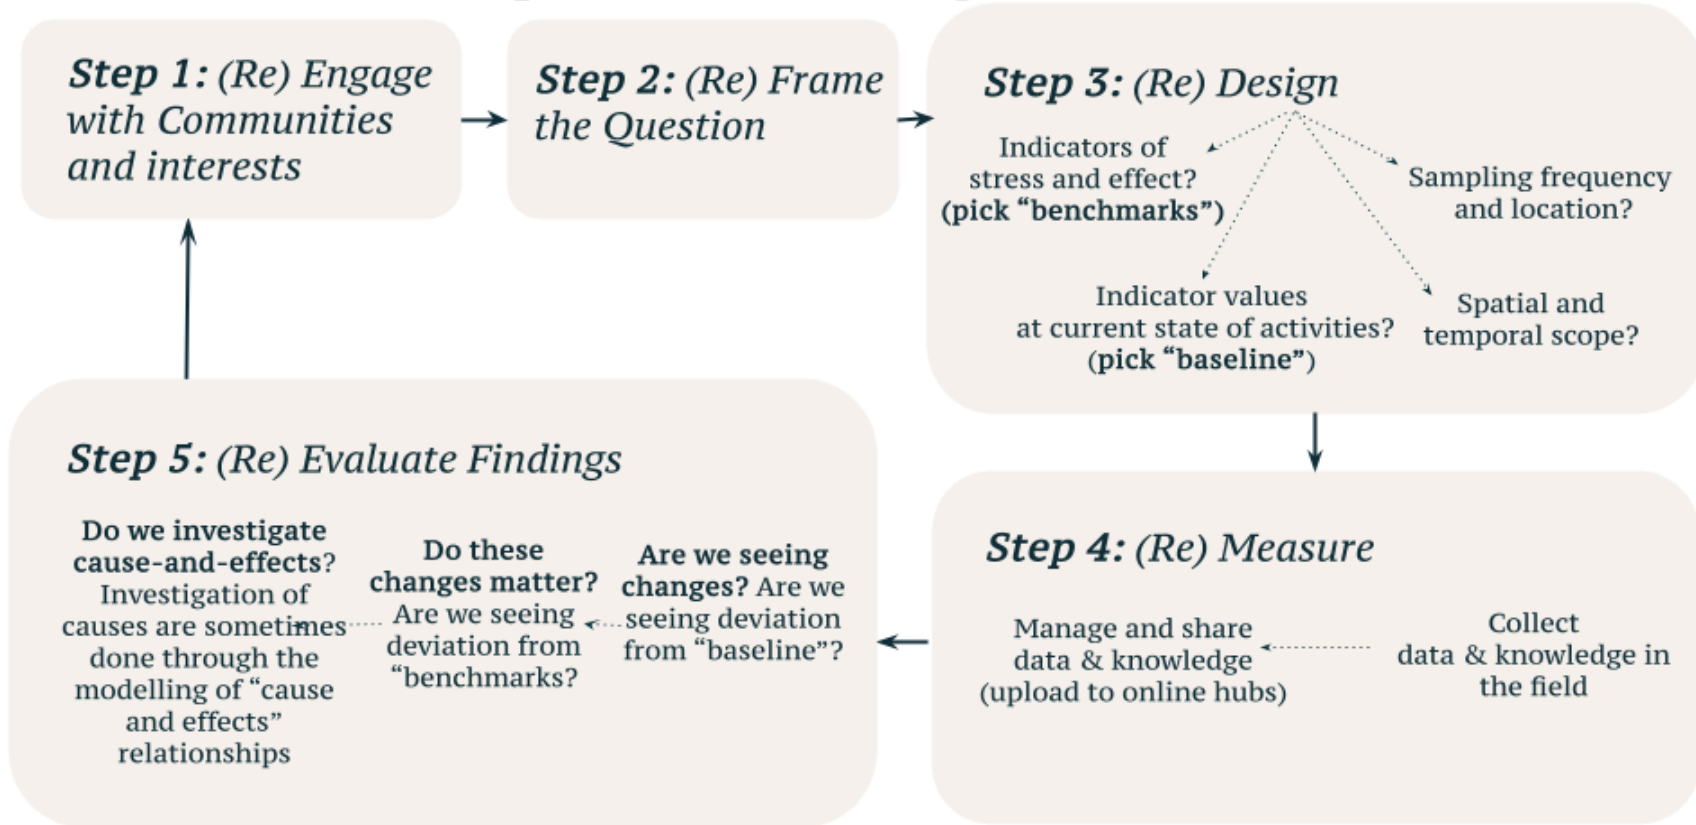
**Step 1:** (Re) Engage with Communities and interests

**Step 2:** (Re) Frame the Question

**Step 3:** (Re) Design

Indicators of stress and effect? (pick “benchmarks”)

Sampling frequency and location?

Indicator values at current state of activities? (pick “baseline”)

Spatial and temporal scope?

**Step 4:** (Re) Measure

Collect data & knowledge in the field

Manage and share data & knowledge (upload to online hubs)

**Step 5:** (Re) Evaluate Findings

**Are we seeing changes?** Are we seeing deviation from “baseline”?

**Do these changes matter?** Are we seeing deviation from “benchmarks?

**Do we investigate cause-and-effects?** Investigation of causes are sometimes done through the modelling of “cause and effects” relationships